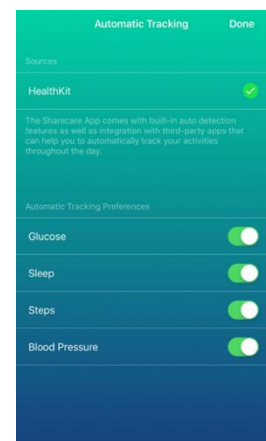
Automatic Tracking Done

Sources

HealthKit

The Sharecare App comes with built-in auto detection features as well as integration with third-party apps that can help you to automatically track your activities throughout the day.

Automatic Tracking Preferences

Glucose

Sleep

Steps

Blood Pressure